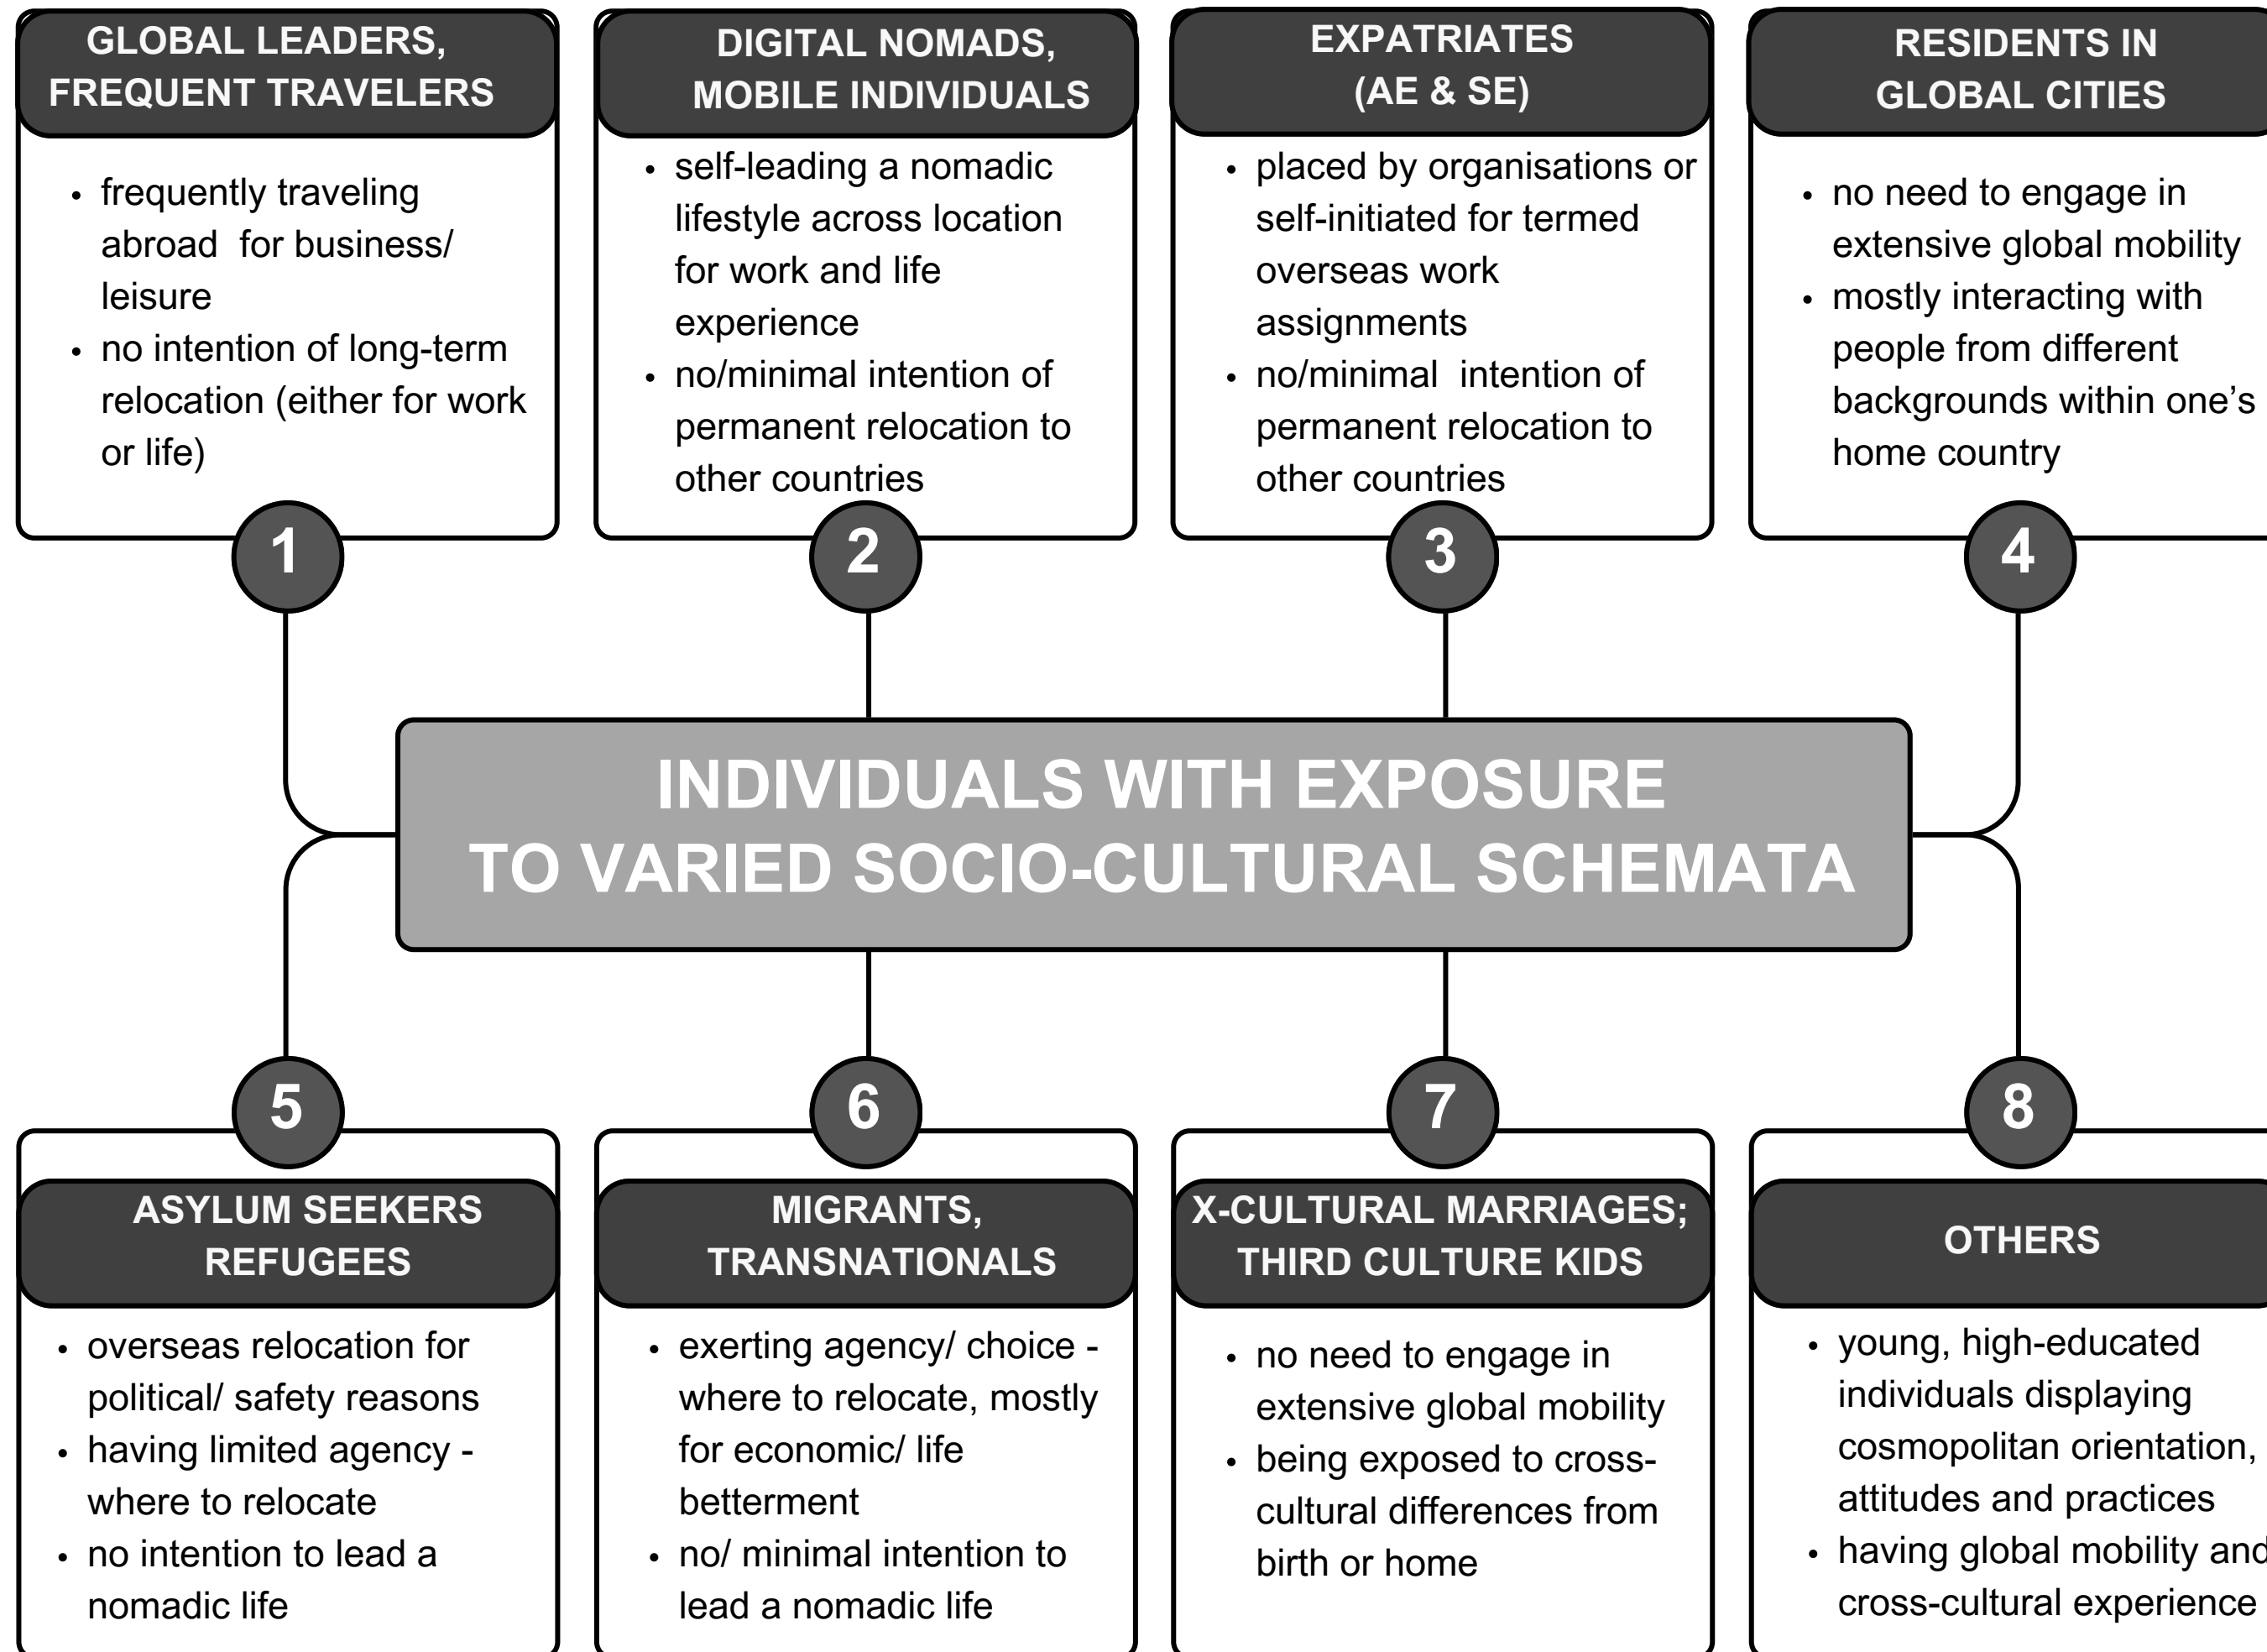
GLOBAL LEADERS, FREQUENT TRAVELERS

- frequently traveling abroad for business/ leisure
- no intention of long-term relocation (either for work or life)

1

DIGITAL NOMADS, MOBILE INDIVIDUALS

- self-leading a nomadic lifestyle across location for work and life experience
- no/minimal intention of permanent relocation to other countries

2

EXPATRIATES (AE & SE)

- placed by organisations or self-initiated for termed overseas work assignments
- no/minimal intention of permanent relocation to other countries

3

RESIDENTS IN GLOBAL CITIES

- no need to engage in extensive global mobility
- mostly interacting with people from different backgrounds within one's home country

4

INDIVIDUALS WITH EXPOSURE TO VARIED SOCIO-CULTURAL SCHEMATA

5

ASYLUM SEEKERS REFUGEES

- overseas relocation for political/ safety reasons
- having limited agency - where to relocate
- no intention to lead a nomadic life

6

MIGRANTS, TRANSNATIONALS

- exerting agency/ choice - where to relocate, mostly for economic/ life betterment
- no/ minimal intention to lead a nomadic life

7

X-CULTURAL MARRIAGES; THIRD CULTURE KIDS

- no need to engage in extensive global mobility
- being exposed to cross-cultural differences from birth or home

8

OTHERS

- young, high-educated individuals displaying cosmopolitan orientation, attitudes and practices
- having global mobility and cross-cultural experience